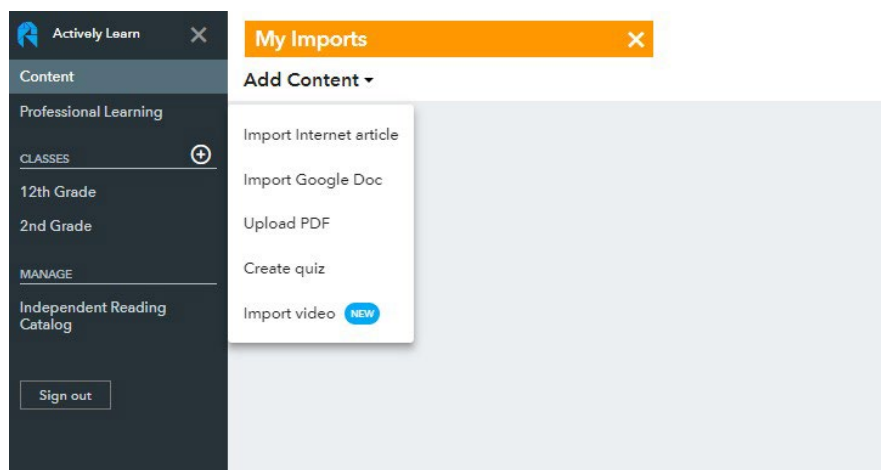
Actively Learn

Content

Professional Learning

CLASSES

12th Grade

2nd Grade

MANAGE

Independent Reading Catalog

Sign out

My Imports

Add Content

Import Internet article

Import Google Doc

Upload PDF

Create quiz

Import video NEW